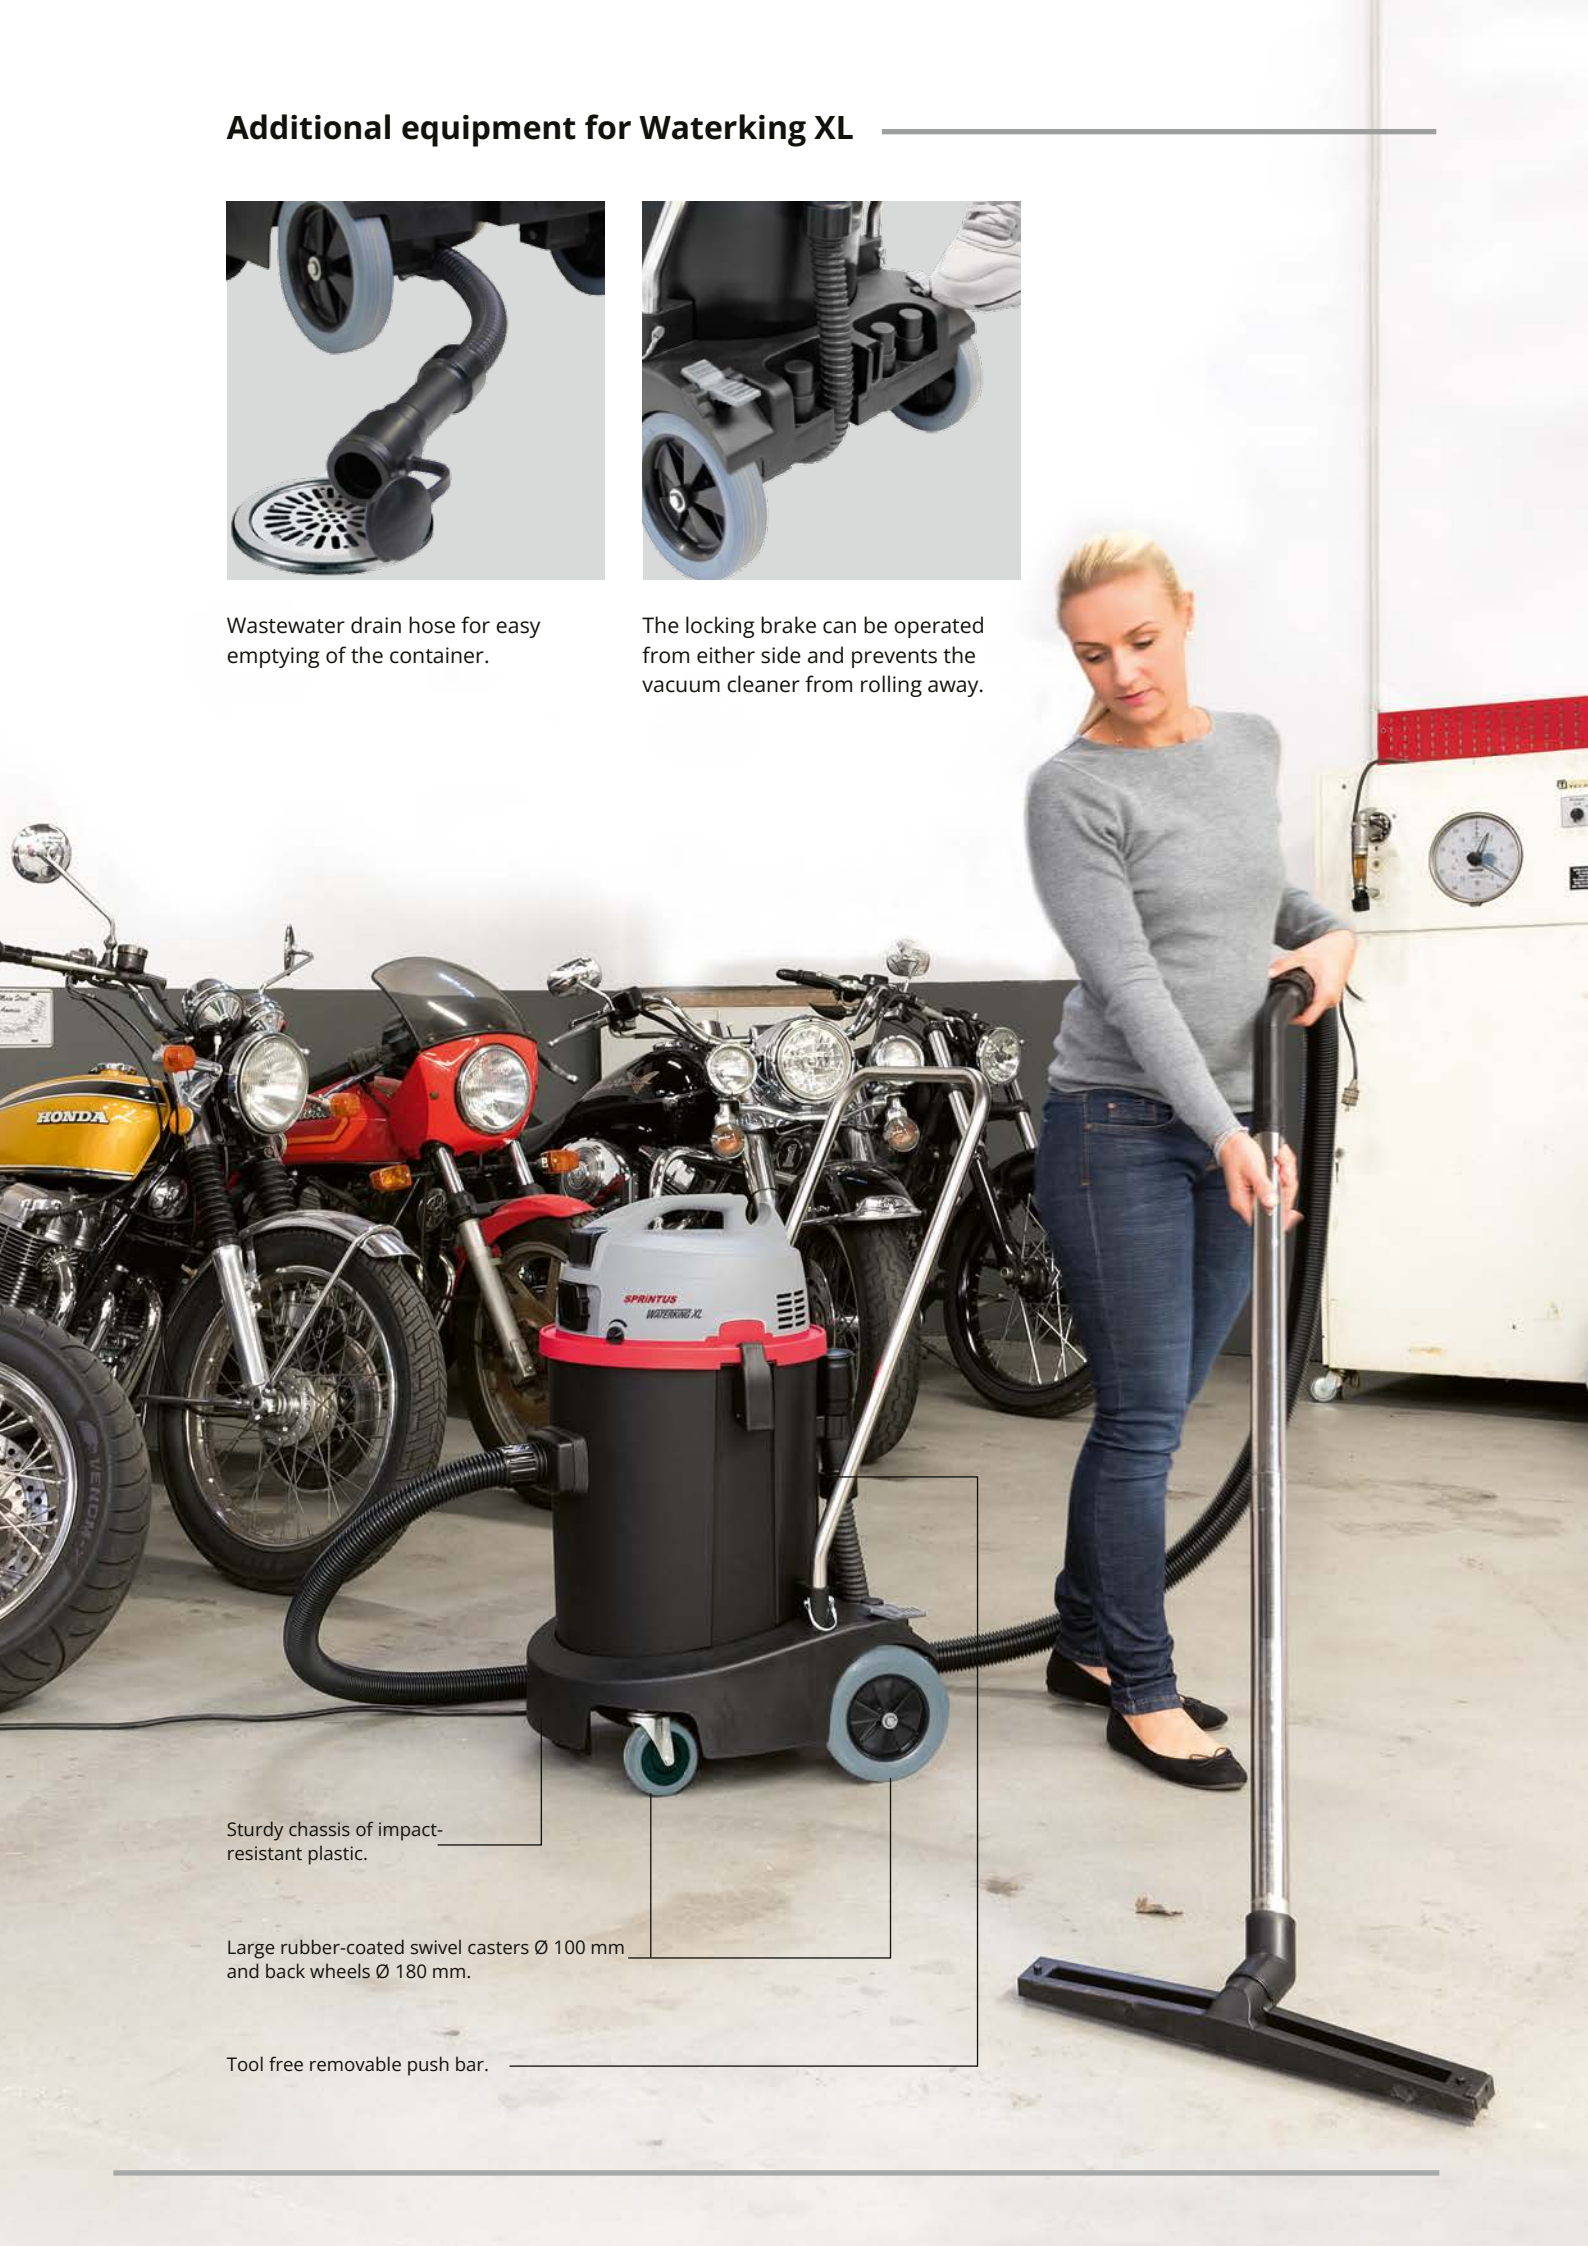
Additional equipment for Waterking XL

Wastewater drain hose for easy emptying of the container.

The locking brake can be operated from either side and prevents the vacuum cleaner from rolling away.

HONDA

SPRINTUS
WATERKING XL

VENOM

Sturdy chassis of impact-resistant plastic.

Large rubber-coated swivel casters Ø 100 mm and back wheels Ø 180 mm.

Tool free removable push bar.